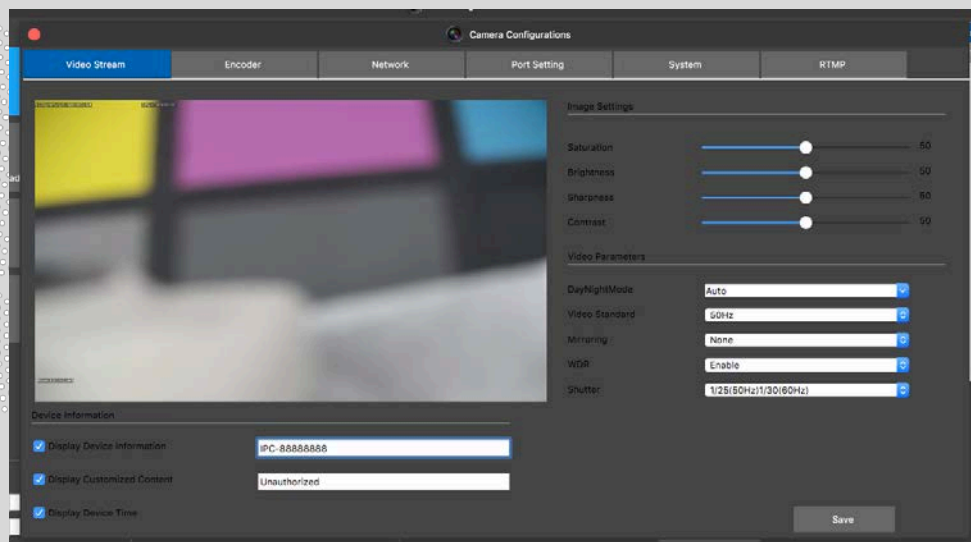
Camera Configurations

Video Stream
Encoder
Network
Port Setting
System
RTMP

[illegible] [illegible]

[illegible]

Image Settings

Saturation 50
Brightness 50
Sharpness 50
Contrast 50

Video Parameters

DayNightMode Auto
Video Standard 50Hz
Mirroring None
WDR Enable
Shutter 1/25(50Hz)1/30(60Hz)

Device Information

Display Device Information IPC-88888888
Display Customized Content Unauthorized
Display Device Time

Save